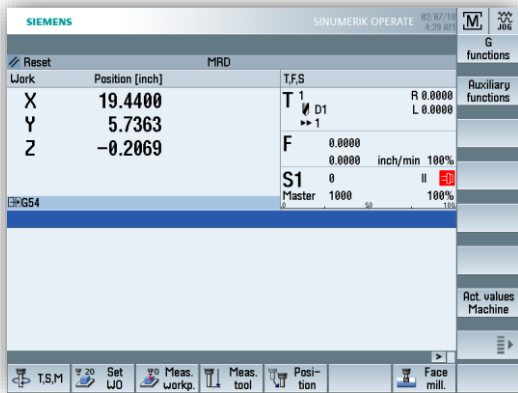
SIEMENS

SINUMERIK OPERATE 02/07/18 4:20 AM

M

JOG

Reset

MRD

Work

Position [inch]

X 19.4400

Y 5.7363

Z -0.2069

T,F,S

T 1

D1

1

R 0.0000

L 0.0000

F 0.0000

0.0000 inch/min 100%

S1 0

Master 1000

100%

0 50 100

G54

G functions

Auxiliary functions

Act. values Machine

T,S,M

Set WO

Meas. workp.

Meas. tool

Position

Face mill.